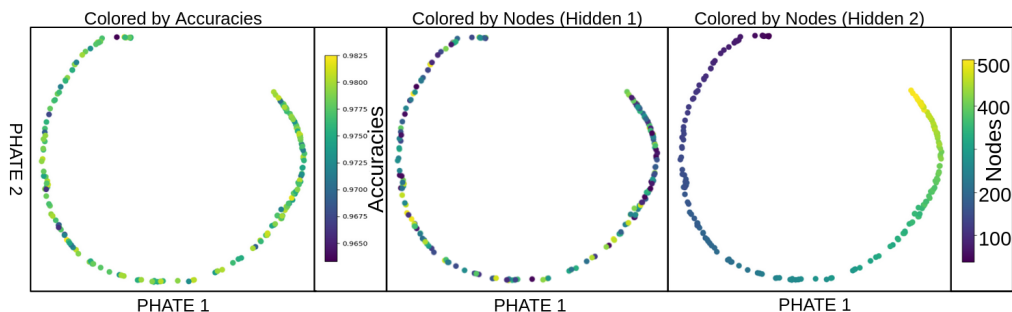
Colored by Accuracies

PHATE 2

PHATE 1

0.9825
0.9800
0.9775
0.9750
0.9725
0.9700
0.9675
0.9650

Accuracies

Colored by Nodes (Hidden 1)

PHATE 1

Colored by Nodes (Hidden 2)

PHATE 1

500
400
300
200
100

Nodes